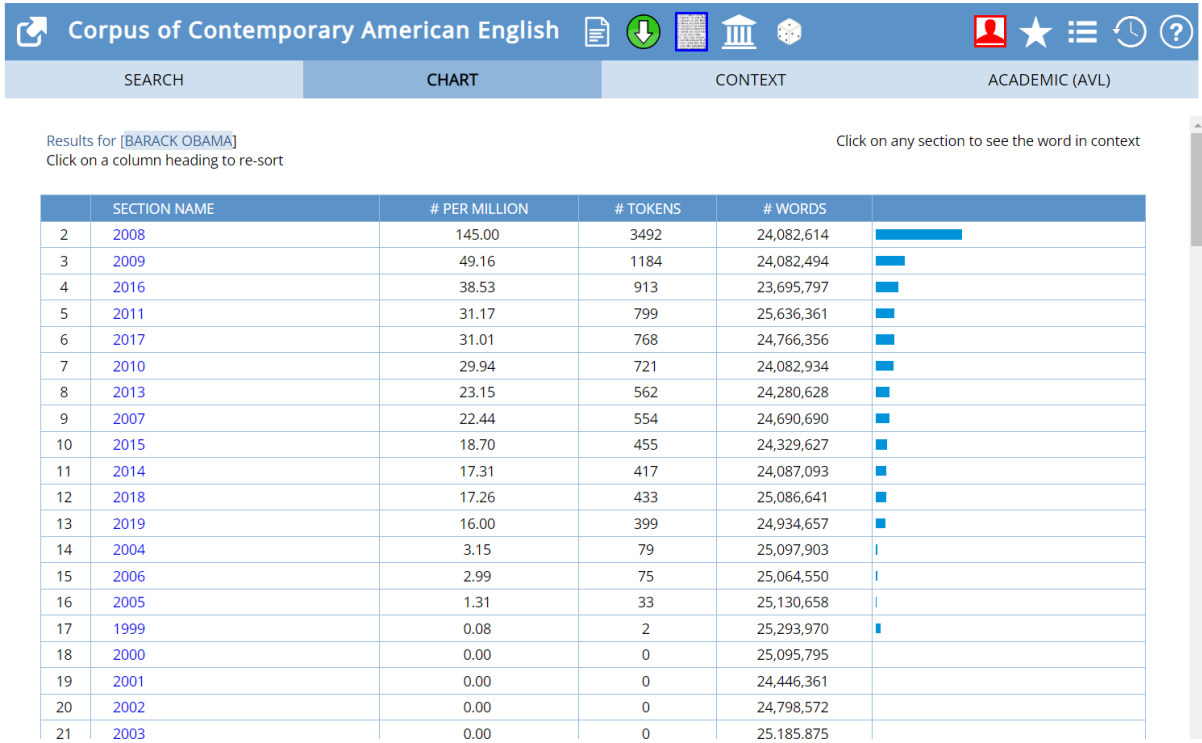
Corpus of Contemporary American English

SEARCH | CHART | CONTEXT | ACADEMIC (AVL)

Results for [BARACK OBAMA]
Click on a column heading to re-sort

Click on any section to see the word in context

| | SECTION NAME | # PER MILLION | # TOKENS | # WORDS | |
|---|---|---|---|---|---|
| 2 | 2008 | 145.00 | 3492 | 24,082,614 | |
| 3 | 2009 | 49.16 | 1184 | 24,082,494 | |
| 4 | 2016 | 38.53 | 913 | 23,695,797 | |
| 5 | 2011 | 31.17 | 799 | 25,636,361 | |
| 6 | 2017 | 31.01 | 768 | 24,766,356 | |
| 7 | 2010 | 29.94 | 721 | 24,082,934 | |
| 8 | 2013 | 23.15 | 562 | 24,280,628 | |
| 9 | 2007 | 22.44 | 554 | 24,690,690 | |
| 10 | 2015 | 18.70 | 455 | 24,329,627 | |
| 11 | 2014 | 17.31 | 417 | 24,087,093 | |
| 12 | 2018 | 17.26 | 433 | 25,086,641 | |
| 13 | 2019 | 16.00 | 399 | 24,934,657 | |
| 14 | 2004 | 3.15 | 79 | 25,097,903 | |
| 15 | 2006 | 2.99 | 75 | 25,064,550 | |
| 16 | 2005 | 1.31 | 33 | 25,130,658 | |
| 17 | 1999 | 0.08 | 2 | 25,293,970 | |
| 18 | 2000 | 0.00 | 0 | 25,095,795 | |
| 19 | 2001 | 0.00 | 0 | 24,446,361 | |
| 20 | 2002 | 0.00 | 0 | 24,798,572 | |
| 21 | 2003 | 0.00 | 0 | 25,185,875 | |